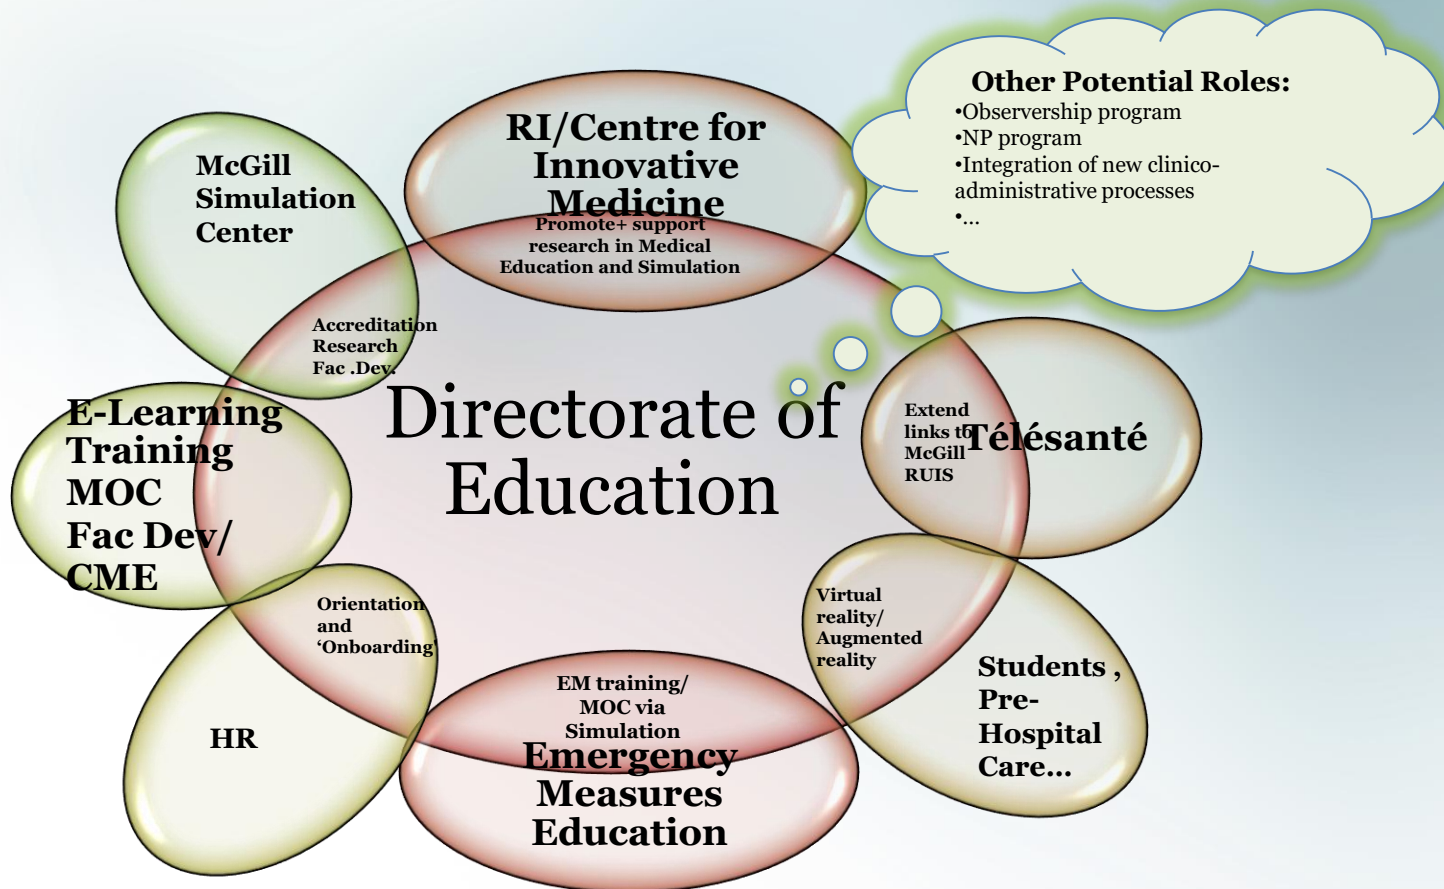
Other Potential Roles:
•Observership program
•NP program
•Integration of new clinico-administrative processes
•...

RI/Centre for Innovative Medicine

Promote+ support research in Medical Education and Simulation

McGill Simulation Center

Accreditation Research Fac .Dev.

E-Learning Training MOC Fac Dev/ CME

Directorate of Education

Extend links to McGill RUIS

Télésanté

Orientation and 'Onboarding'

HR

Virtual reality/ Augmented reality

Students , Pre-Hospital Care...

EM training/ MOC via Simulation

Emergency Measures Education